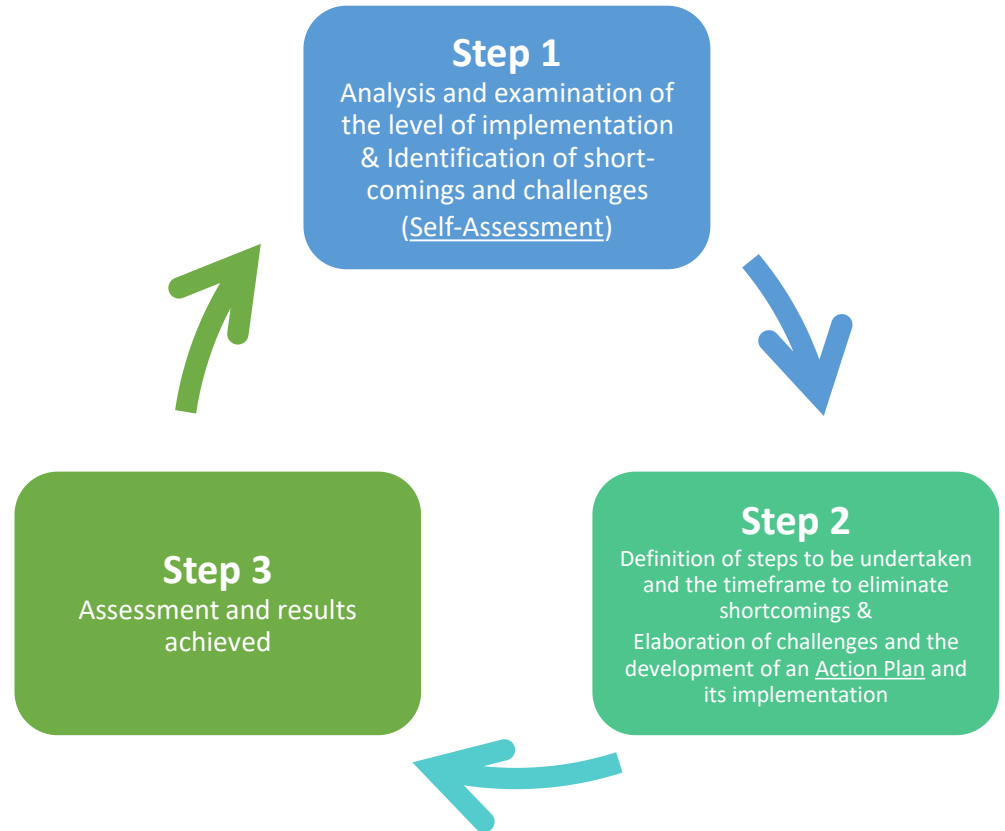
Step 1
Analysis and examination of the level of implementation & Identification of shortcomings and challenges (Self-Assessment)

Step 2
Definition of steps to be undertaken and the timeframe to eliminate shortcomings &
Elaboration of challenges and the development of an Action Plan and its implementation

Step 3
Assessment and results achieved